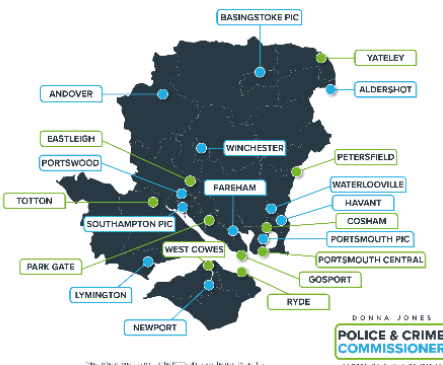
BASINGSTOKE PIC
YATELEY
ANDOVER
ALDERSHOT
EASTLEIGH
WINCHESTER
PORTSWOOD
PETERSFIELD
FAREHAM
WATERLOOVILLE
TOTTON
HAVANT
SOUTHAMPTON PIC
COSHAM
PORTSMOUTH PIC
WEST COWES
PORTSMOUTH CENTRAL
PARK GATE
GOSPORT
LYMINGTON
RYDE
NEWPORT
DONNA JONES
POLICE & CRIME COMMISSIONER
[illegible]